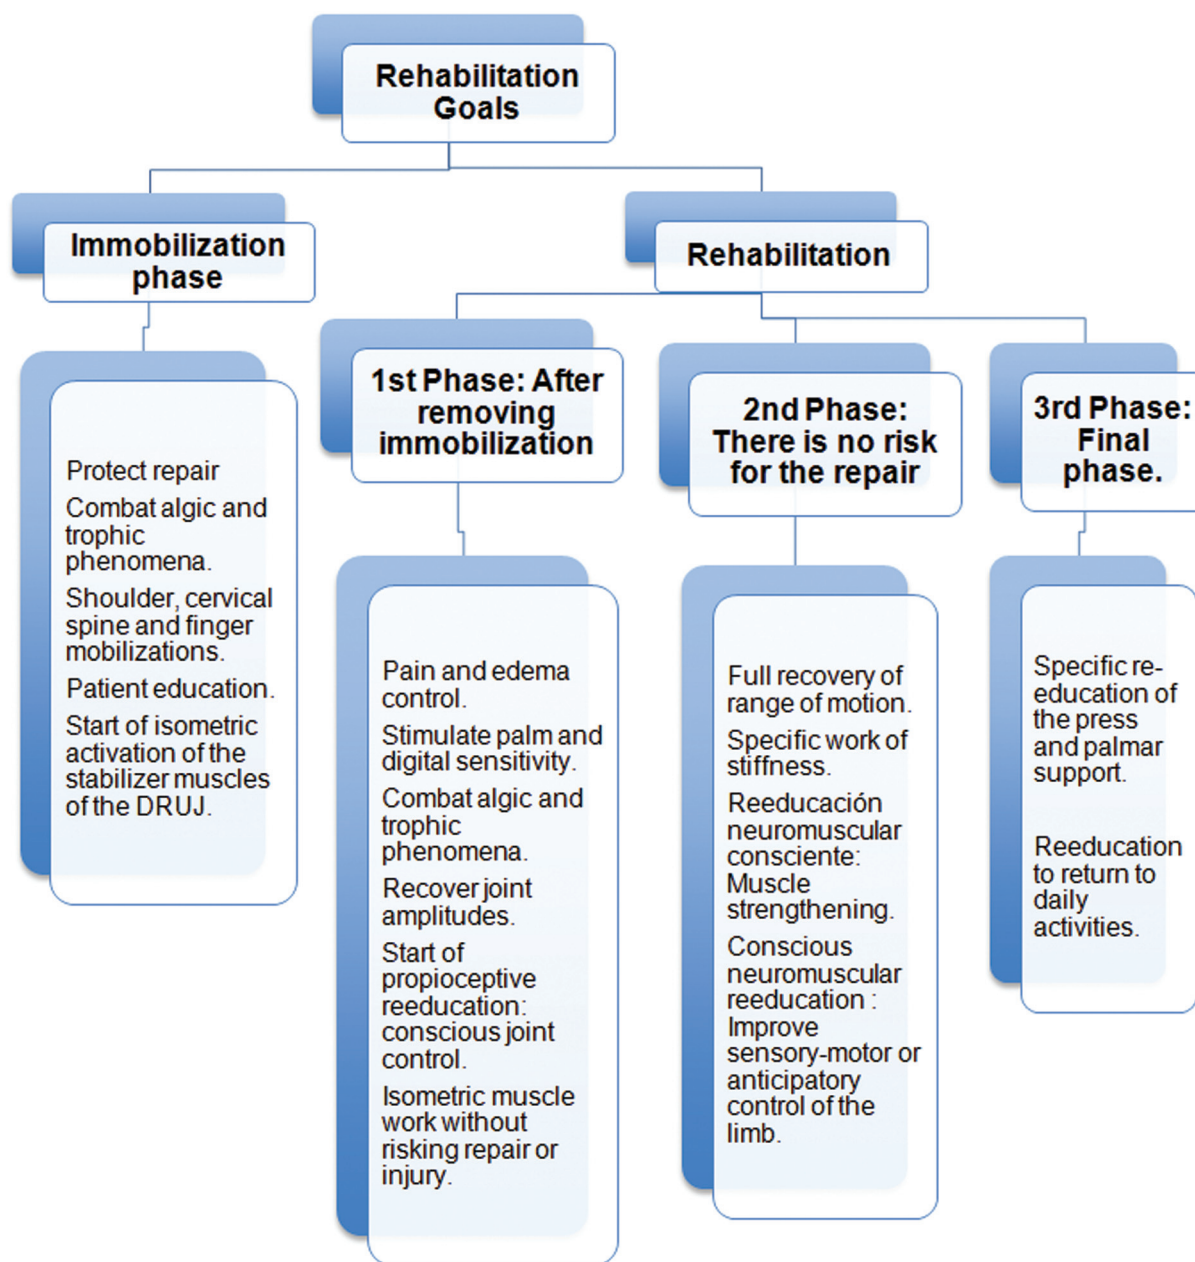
Rehabilitation Goals

Immobilization phase

Protect repair

Combat algic and trophic phenomena.

Shoulder, cervical spine and finger mobilizations.

Patient education.

Start of isometric activation of the stabilizer muscles of the DRUJ.

Rehabilitation

1st Phase: After removing immobilization

Pain and edema control.

Stimulate palm and digital sensitivity.

Combat algic and trophic phenomena.

Recover joint amplitudes.

Start of propioceptive reeducation: conscious joint control.

Isometric muscle work without risking repair or injury.

2nd Phase: There is no risk for the repair

Full recovery of range of motion.

Specific work of stiffness.

Reeducación neuromuscular consciente: Muscle strengthening.

Conscious neuromuscular reeducation : Improve sensory-motor or anticipatory control of the limb.

3rd Phase: Final phase.

Specific re-education of the press and palmar support.

Reeducation to return to daily activities.